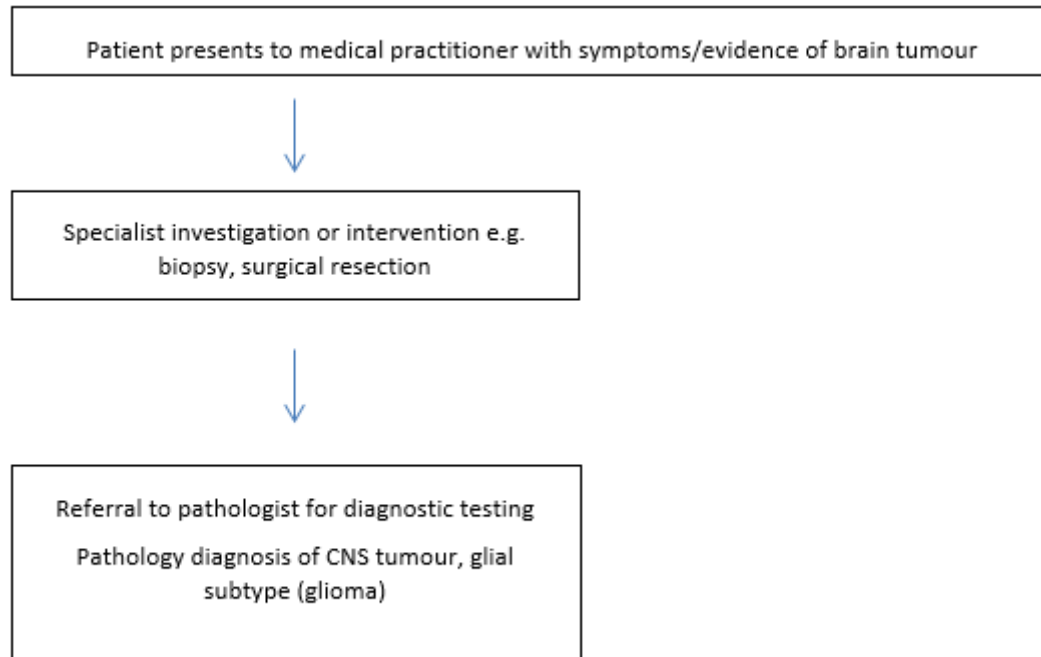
Patient presents to medical practitioner with symptoms/evidence of brain tumour

Specialist investigation or intervention e.g. biopsy, surgical resection

Referral to pathologist for diagnostic testing

Pathology diagnosis of CNS tumour, glial subtype (glioma)